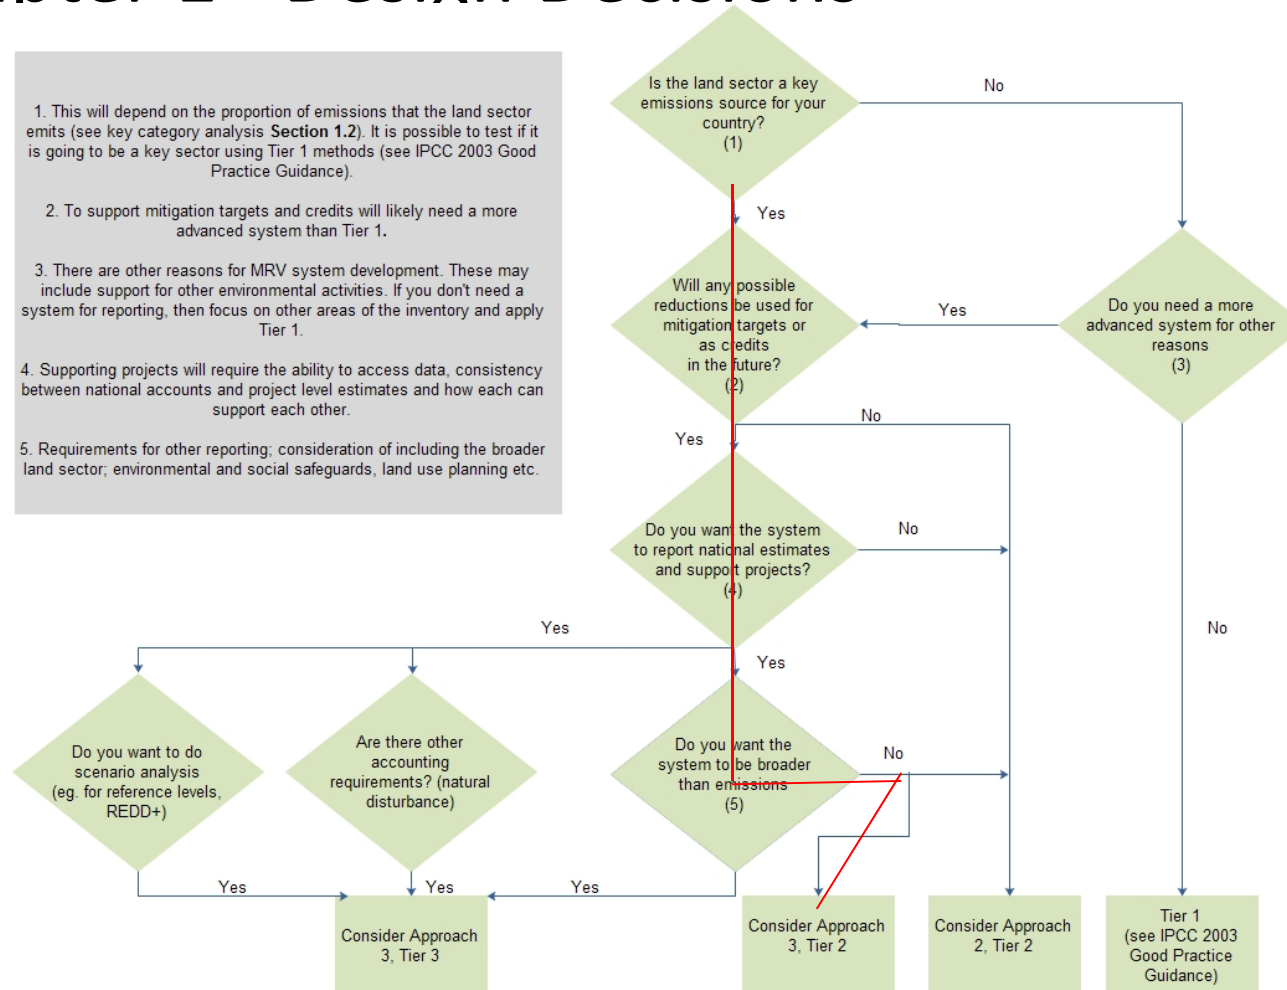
1. This will depend on the proportion of emissions that the land sector emits (see key category analysis **Section 1.2**). It is possible to test if it is going to be a key sector using Tier 1 methods (see IPCC 2003 Good Practice Guidance).

2. To support mitigation targets and credits will likely need a more advanced system than Tier 1.

3. There are other reasons for MRV system development. These may include support for other environmental activities. If you don't need a system for reporting, then focus on other areas of the inventory and apply Tier 1.

4. Supporting projects will require the ability to access data, consistency between national accounts and project level estimates and how each can support each other.

5. Requirements for other reporting; consideration of including the broader land sector; environmental and social safeguards, land use planning etc.

Is the land sector a key emissions source for your country? (1)

No

Yes

Will any possible reductions be used for mitigation targets or as credits in the future? (2)

Yes

Do you need a more advanced system for other reasons (3)

No

Yes

Do you want the system to report national estimates and support projects? (4)

No

Yes

No

Yes

Do you want to do scenario analysis (eg. for reference levels, REDD+)

Are there other accounting requirements? (natural disturbance)

Do you want the system to be broader than emissions (5)

No

Yes

Yes

Yes

Consider Approach 3, Tier 3

Consider Approach 3, Tier 2

Consider Approach 2, Tier 2

Tier 1 (see IPCC 2003 Good Practice Guidance)